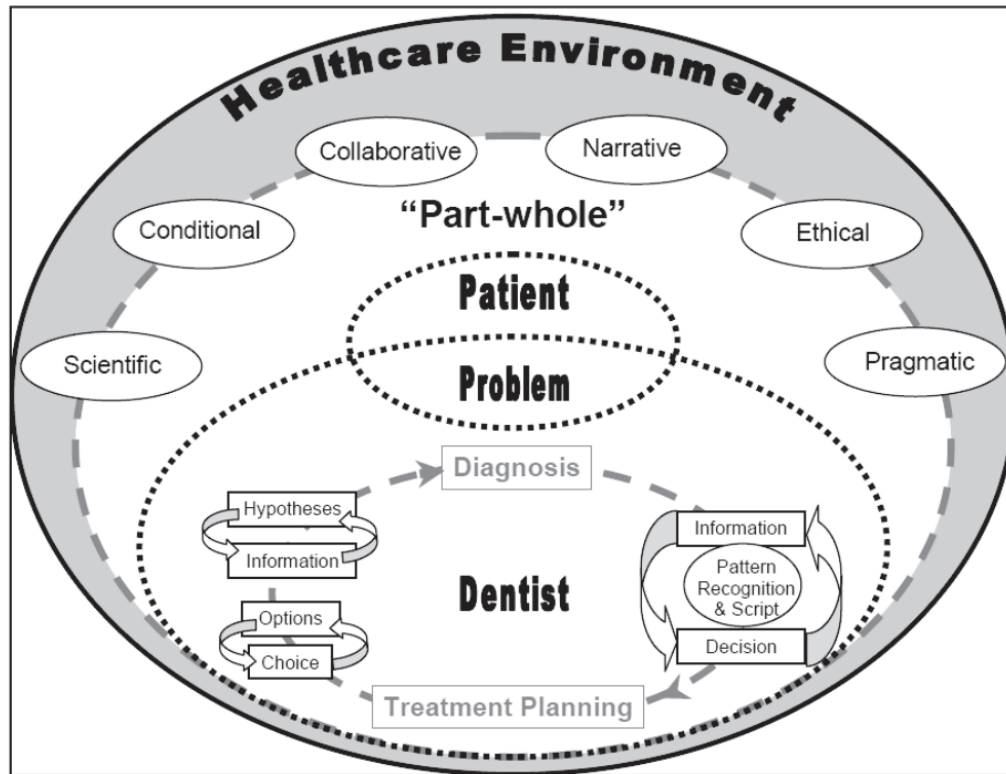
Healthcare Environment

Collaborative

Narrative

Conditional

"Part-whole"

Ethical

Patient

Scientific

Pragmatic

Problem

Diagnosis

Hypotheses

Information

Information

Pattern Recognition & Script

Dentist

Options

Choice

Decision

Treatment Planning